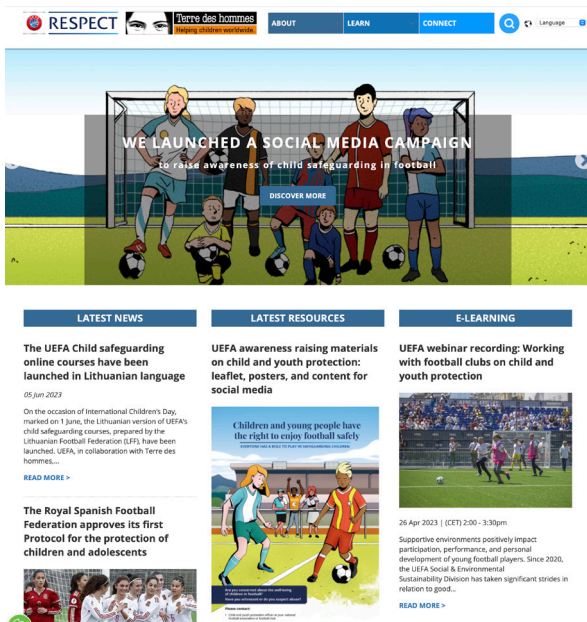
RESPECT

Terre des hommes
Helping children worldwide.

ABOUT
LEARN
CONNECT
Language

WE LAUNCHED A SOCIAL MEDIA CAMPAIGN
to raise awareness of child safeguarding in football

DISCOVER MORE

LATEST NEWS

The UEFA Child safeguarding online courses have been launched in Lithuanian language

05 Jun 2023

On the occasion of International Children's Day, marked on 1 June, the Lithuanian version of UEFA's child safeguarding courses, prepared by the Lithuanian Football Federation (LFF), have been launched. UEFA, in collaboration with Terre des hommes,...

READ MORE >

The Royal Spanish Football Federation approves its first Protocol for the protection of children and adolescents

LATEST RESOURCES

UEFA awareness raising materials on child and youth protection: leaflet, posters, and content for social media

Children and young people have the right to enjoy football safely

EVERYONE HAS A ROLE TO PLAY IN SAFEGUARDING CHILDREN

Are you concerned about the wellbeing of children in football?
Have you witnessed or do you suspect abuse?

Please contact:
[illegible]

E-LEARNING

UEFA webinar recording: Working with football clubs on child and youth protection

26 Apr 2023 | (CET) 2:00 - 3:30pm

Supportive environments positively impact participation, performance, and personal development of young football players. Since 2020, the UEFA Social & Environmental Sustainability Division has taken significant strides in relation to good...

READ MORE >